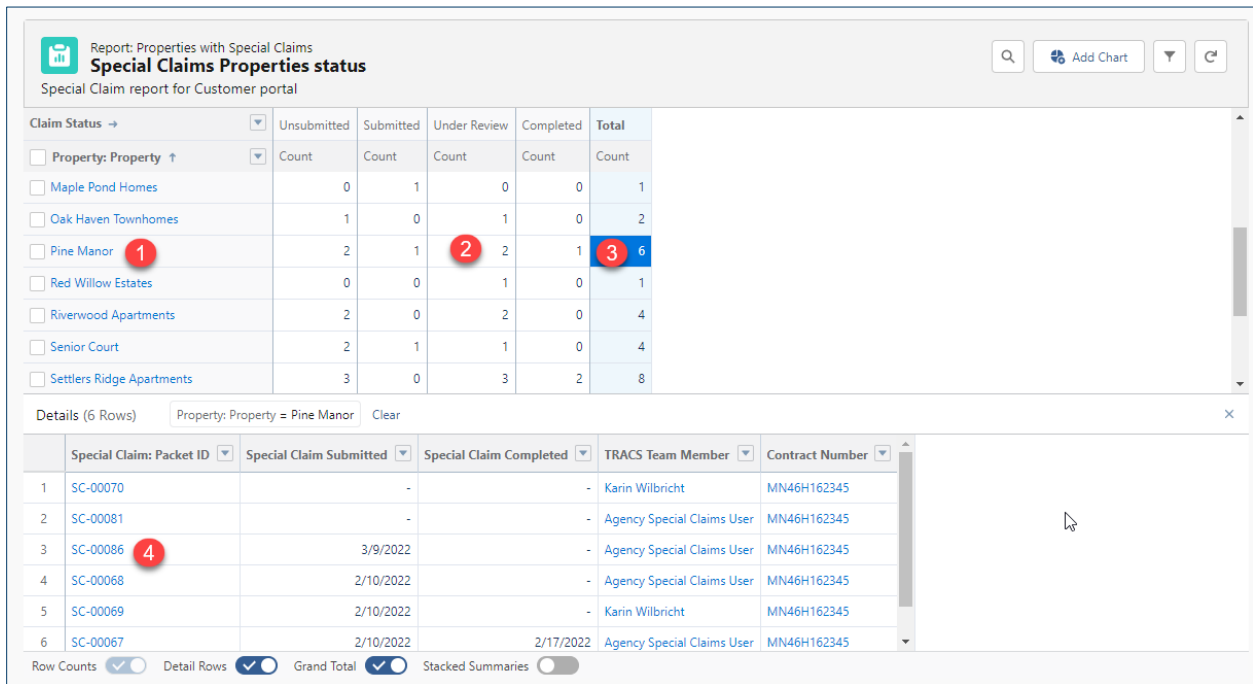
Report: Properties with Special Claims
Special Claims Properties status
Special Claim report for Customer portal

Add Chart

| Claim Status → | Unsubmitted | Submitted | Under Review | Completed | Total |
|---|---|---|---|---|---|
| Property: Property ↑ | Count | Count | Count | Count | Count |
| Maple Pond Homes | 0 | 1 | 0 | 0 | 1 |
| Oak Haven Townhomes | 1 | 0 | 1 | 0 | 2 |
| Pine Manor 1 | 2 | 1 | 2 2 | 1 | 3 6 |
| Red Willow Estates | 0 | 0 | 1 | 0 | 1 |
| Riverwood Apartments | 2 | 0 | 2 | 0 | 4 |
| Senior Court | 2 | 1 | 1 | 0 | 4 |
| Settlers Ridge Apartments | 3 | 0 | 3 | 2 | 8 |

Details (6 Rows) Property: Property = Pine Manor Clear

| | Special Claim: Packet ID | Special Claim Submitted | Special Claim Completed | TRACS Team Member | Contract Number |
|---|---|---|---|---|---|
| 1 | SC-00070 | - | - | Karin Wilbricht | MN46H162345 |
| 2 | SC-00081 | - | - | Agency Special Claims User | MN46H162345 |
| 3 | SC-00086 4 | 3/9/2022 | - | Agency Special Claims User | MN46H162345 |
| 4 | SC-00068 | 2/10/2022 | - | Agency Special Claims User | MN46H162345 |
| 5 | SC-00069 | 2/10/2022 | - | Karin Wilbricht | MN46H162345 |
| 6 | SC-00067 | 2/10/2022 | 2/17/2022 | Agency Special Claims User | MN46H162345 |

Row Counts Detail Rows Grand Total Stacked Summaries